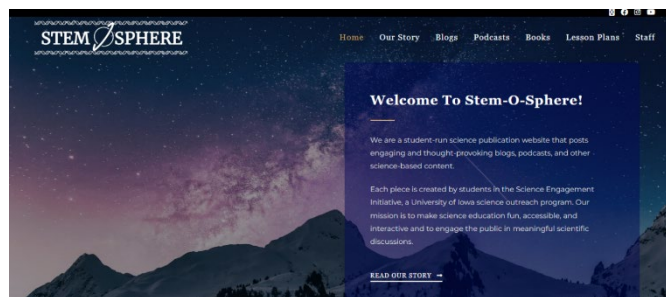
STEM SPHERE

Home Our Story Blogs Podcasts Books Lesson Plans Staff

Welcome To Stem-O-Sphere!

We are a student-run science publication website that posts engaging and thought-provoking blogs, podcasts, and other science-based content.

Each piece is created by students in the Science Engagement Initiative, a University of Iowa science outreach program. Our mission is to make science education fun, accessible, and interactive and to engage the public in meaningful scientific discussions.

READ OUR STORY →